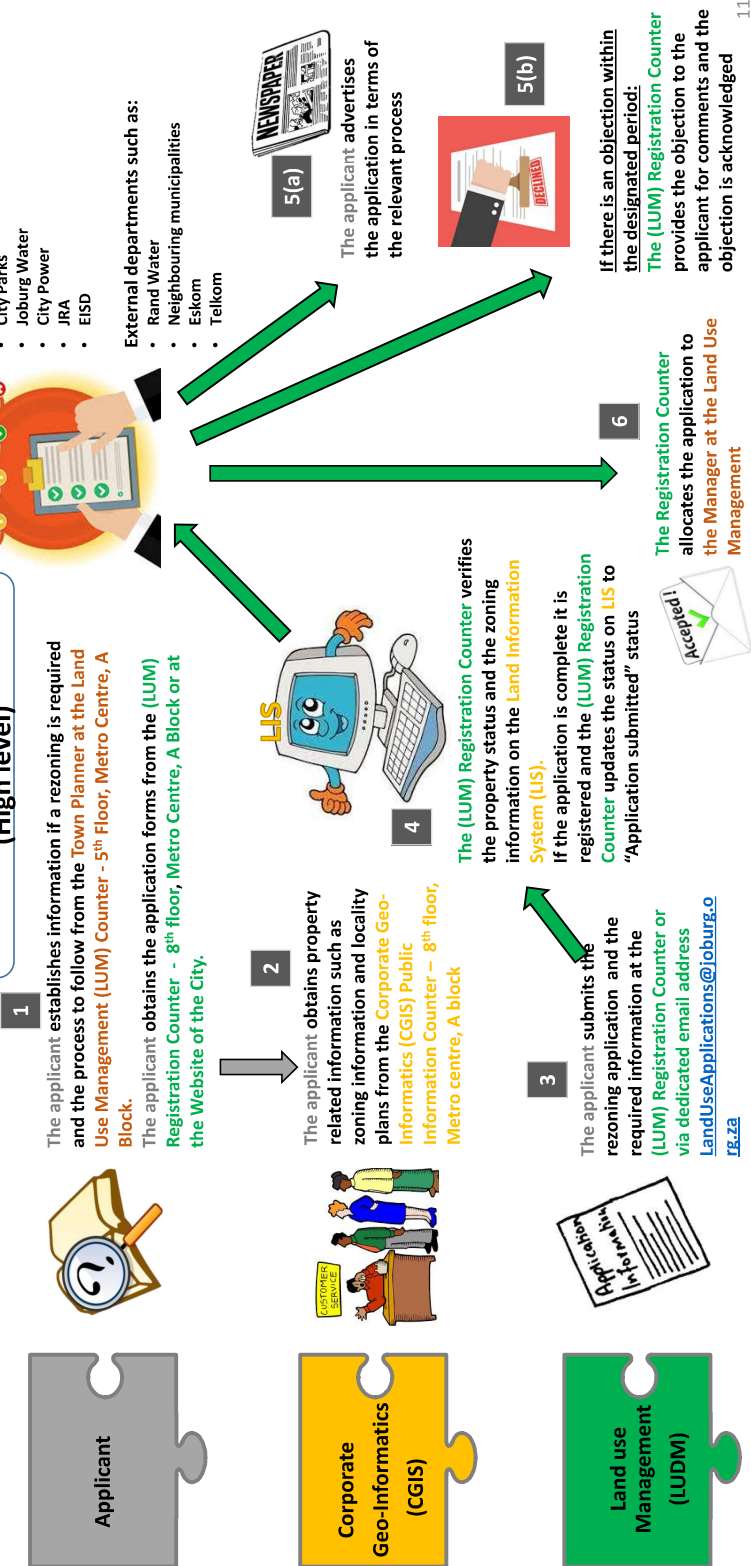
Applicant

Corporate Geo-Informatics (CGIS)

Land use Management (LUDM)

(High level)

1

The applicant establishes information if a rezoning is required and the process to follow from the Town Planner at the Land Use Management (LUM) Counter - 5$^{th}$ Floor, Metro Centre, A Block.

The applicant obtains the application forms from the (LUM) Registration Counter - 8$^{th}$ floor, Metro Centre, A Block or at the Website of the City.

2

The applicant obtains property related information such as zoning information and locality plans from the Corporate Geo-Informatics (CGIS) Public Information Counter – 8$^{th}$ floor, Metro centre, A block

CUSTOMER SERVICE

3

The applicant submits the rezoning application and the required information at the (LUM) Registration Counter or via dedicated email address LandUseApplications@joburg.org.za

Application Information

LIS

4

The (LUM) Registration Counter verifies the property status and the zoning information on the Land Information System (LIS).

If the application is complete it is registered and the (LUM) Registration Counter updates the status on LIS to "Application submitted" status

Accepted!

6

The Registration Counter allocates the application to the Manager at the Land Use Management

• City Parks
• Joburg Water
• City Power
• JRA
• EISD

External departments such as:
• Rand Water
• Neighbouring municipalities
• Eskom
• Telkom

NEWSPAPER

5(a)

The applicant advertises the application in terms of the relevant process

DECLINED

5(b)

If there is an objection within the designated period:
The (LUM) Registration Counter provides the objection to the applicant for comments and the objection is acknowledged

11